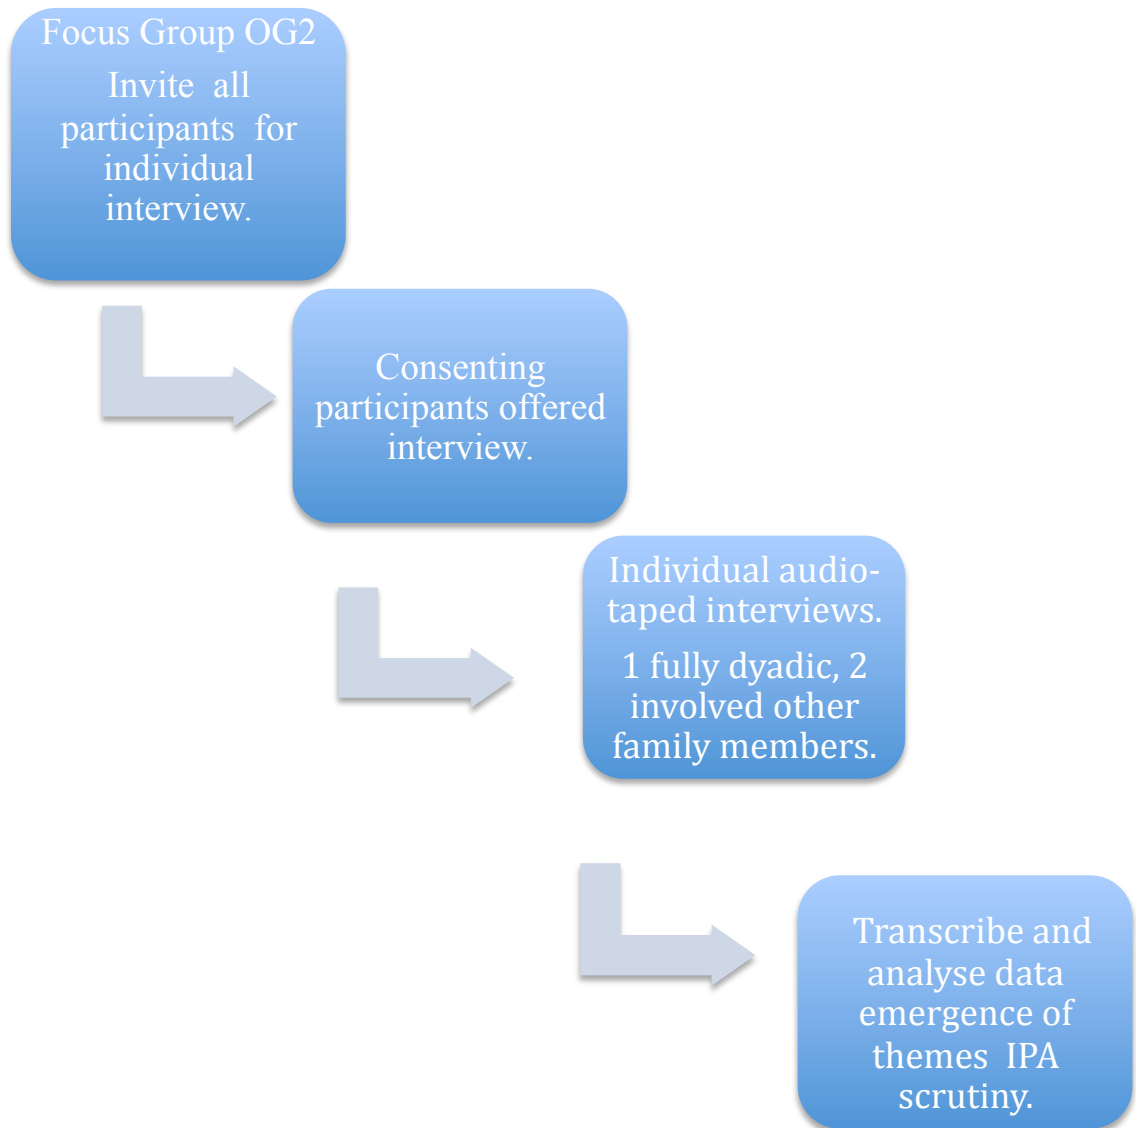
Focus Group OG2

Invite all participants for individual interview.

Consenting participants offered interview.

Individual audio-taped interviews.

1 fully dyadic, 2 involved other family members.

Transcribe and analyse data emergence of themes IPA scrutiny.